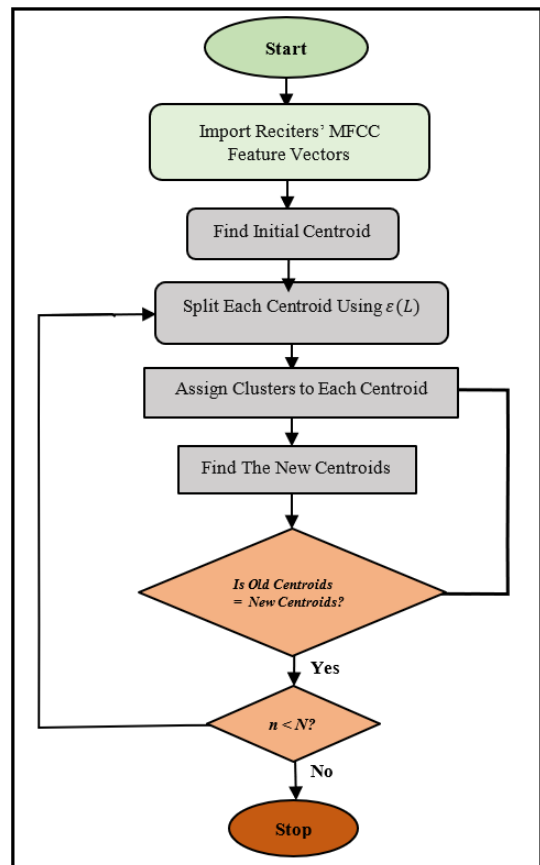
Start

Import Reciters' MFCC Feature Vectors

Find Initial Centroid

Split Each Centroid Using $\varepsilon(L)$

Assign Clusters to Each Centroid

Find The New Centroids

Is Old Centroids = New Centroids?

Yes

$n < N$?

No

Stop